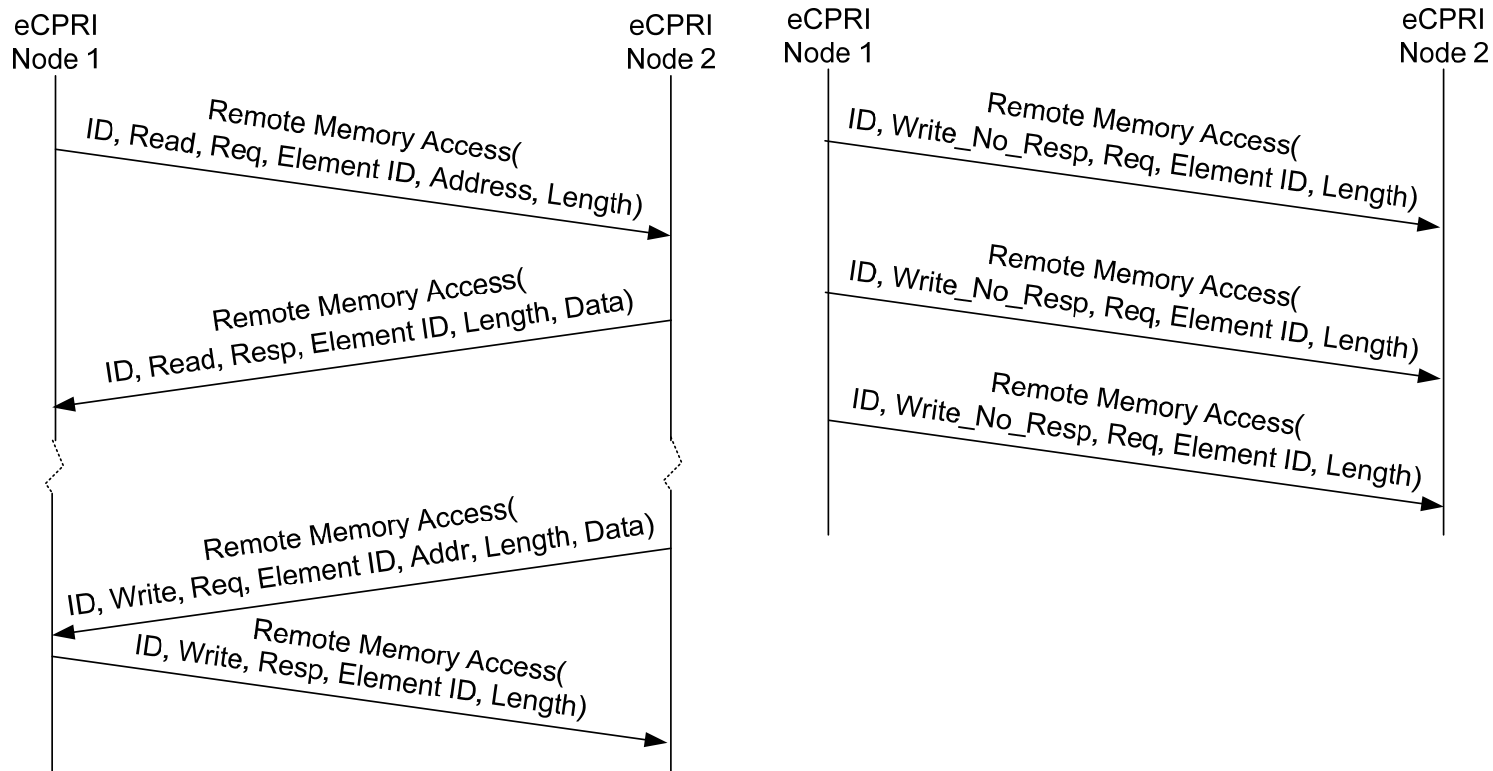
eCPRI Node 1

eCPRI Node 2

Remote Memory Access( ID, Read, Req, Element ID, Address, Length)

Remote Memory Access( ID, Read, Resp, Element ID, Length, Data)

Remote Memory Access( ID, Write, Req, Element ID, Addr, Length, Data)

Remote Memory Access( ID, Write, Resp, Element ID, Length)

eCPRI Node 1

eCPRI Node 2

Remote Memory Access( ID, Write_No_Resp, Req, Element ID, Length)

Remote Memory Access( ID, Write_No_Resp, Req, Element ID, Length)

Remote Memory Access( ID, Write_No_Resp, Req, Element ID, Length)